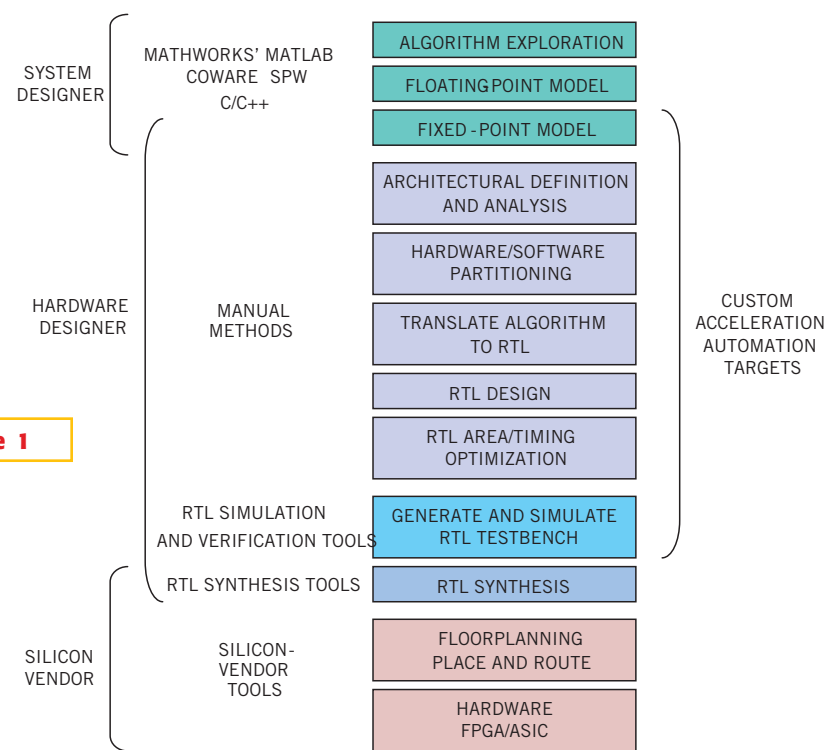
SYSTEM DESIGNER

MATHWORKS' MATLAB
COWARE SPW
C/C++

ALGORITHM EXPLORATION

FLOATINGPOINT MODEL

FIXED-POINT MODEL

HARDWARE DESIGNER

MANUAL METHODS

ARCHITECTURAL DEFINITION AND ANALYSIS

HARDWARE/SOFTWARE PARTITIONING

TRANSLATE ALGORITHM TO RTL

RTL DESIGN

RTL AREA/TIMING OPTIMIZATION

CUSTOM ACCELERATION AUTOMATION TARGETS

e 1

RTL SIMULATION AND VERIFICATION TOOLS

GENERATE AND SIMULATE RTL TESTBENCH

RTL SYNTHESIS TOOLS

RTL SYNTHESIS

SILICON VENDOR

SILICON-VENDOR TOOLS

FLOORPLANNING PLACE AND ROUTE

HARDWARE FPGA/ASIC